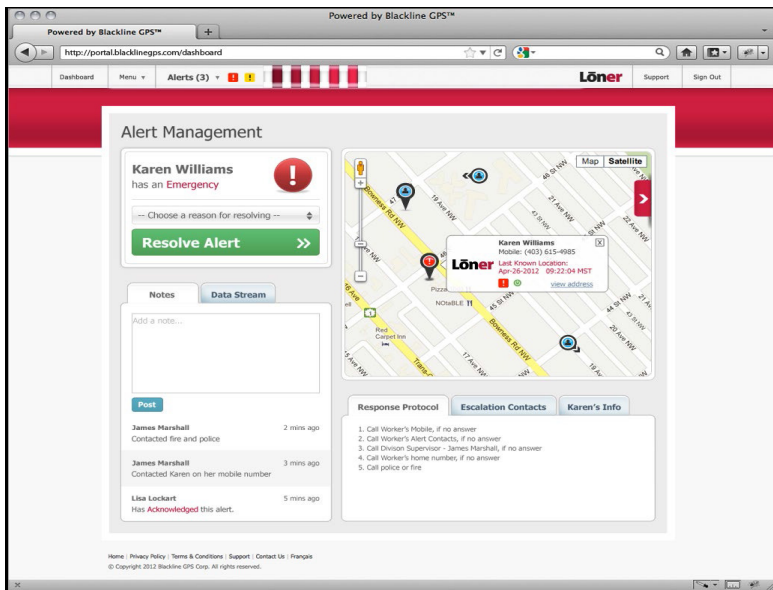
Powered by Blackline GPS™

Powered by Blackline GPS™

http://portal.blacklinegps.com/dashboard

Dashboard | Menu ▾ | Alerts (3) ▾

Lōner | Support | Sign Out

Alert Management

Karen Williams
has an Emergency

-- Choose a reason for resolving --

Resolve Alert »

Map | Satellite

Karen Williams
Mobile: (403) 615-4985
Lōner Last Known Location:
Apr-26-2012 09:22:04 MST
view address

Bowness Rd NW
48 St NW
19 Ave NW
21 Ave NW
43 St NW
22 Ave NW
Pizza
NOtaBLE
Red Carpet Inn
45 St NW
44 St NW
21 Av
20 Ave NW
17 Ave NW
Trans-Ca
19 Av
16 Ave

Notes | Data Stream

Add a note...

Post

James Marshall 2 mins ago
Contacted fire and police

James Marshall 3 mins ago
Contacted Karen on her mobile number

Lisa Lockart 5 mins ago
Has Acknowledged this alert.

Response Protocol | Escalation Contacts | Karen's Info

1. Call Worker's Mobile, if no answer
2. Call Worker's Alert Contacts, if no answer
3. Call Divison Supervisor - James Marshall, if no answer
4. Call Worker's home number, if no answer
5. Call police or fire

Home | Privacy Policy | Terms & Conditions | Support | Contact Us | Français
© Copyright 2012 Blackline GPS Corp. All rights reserved.